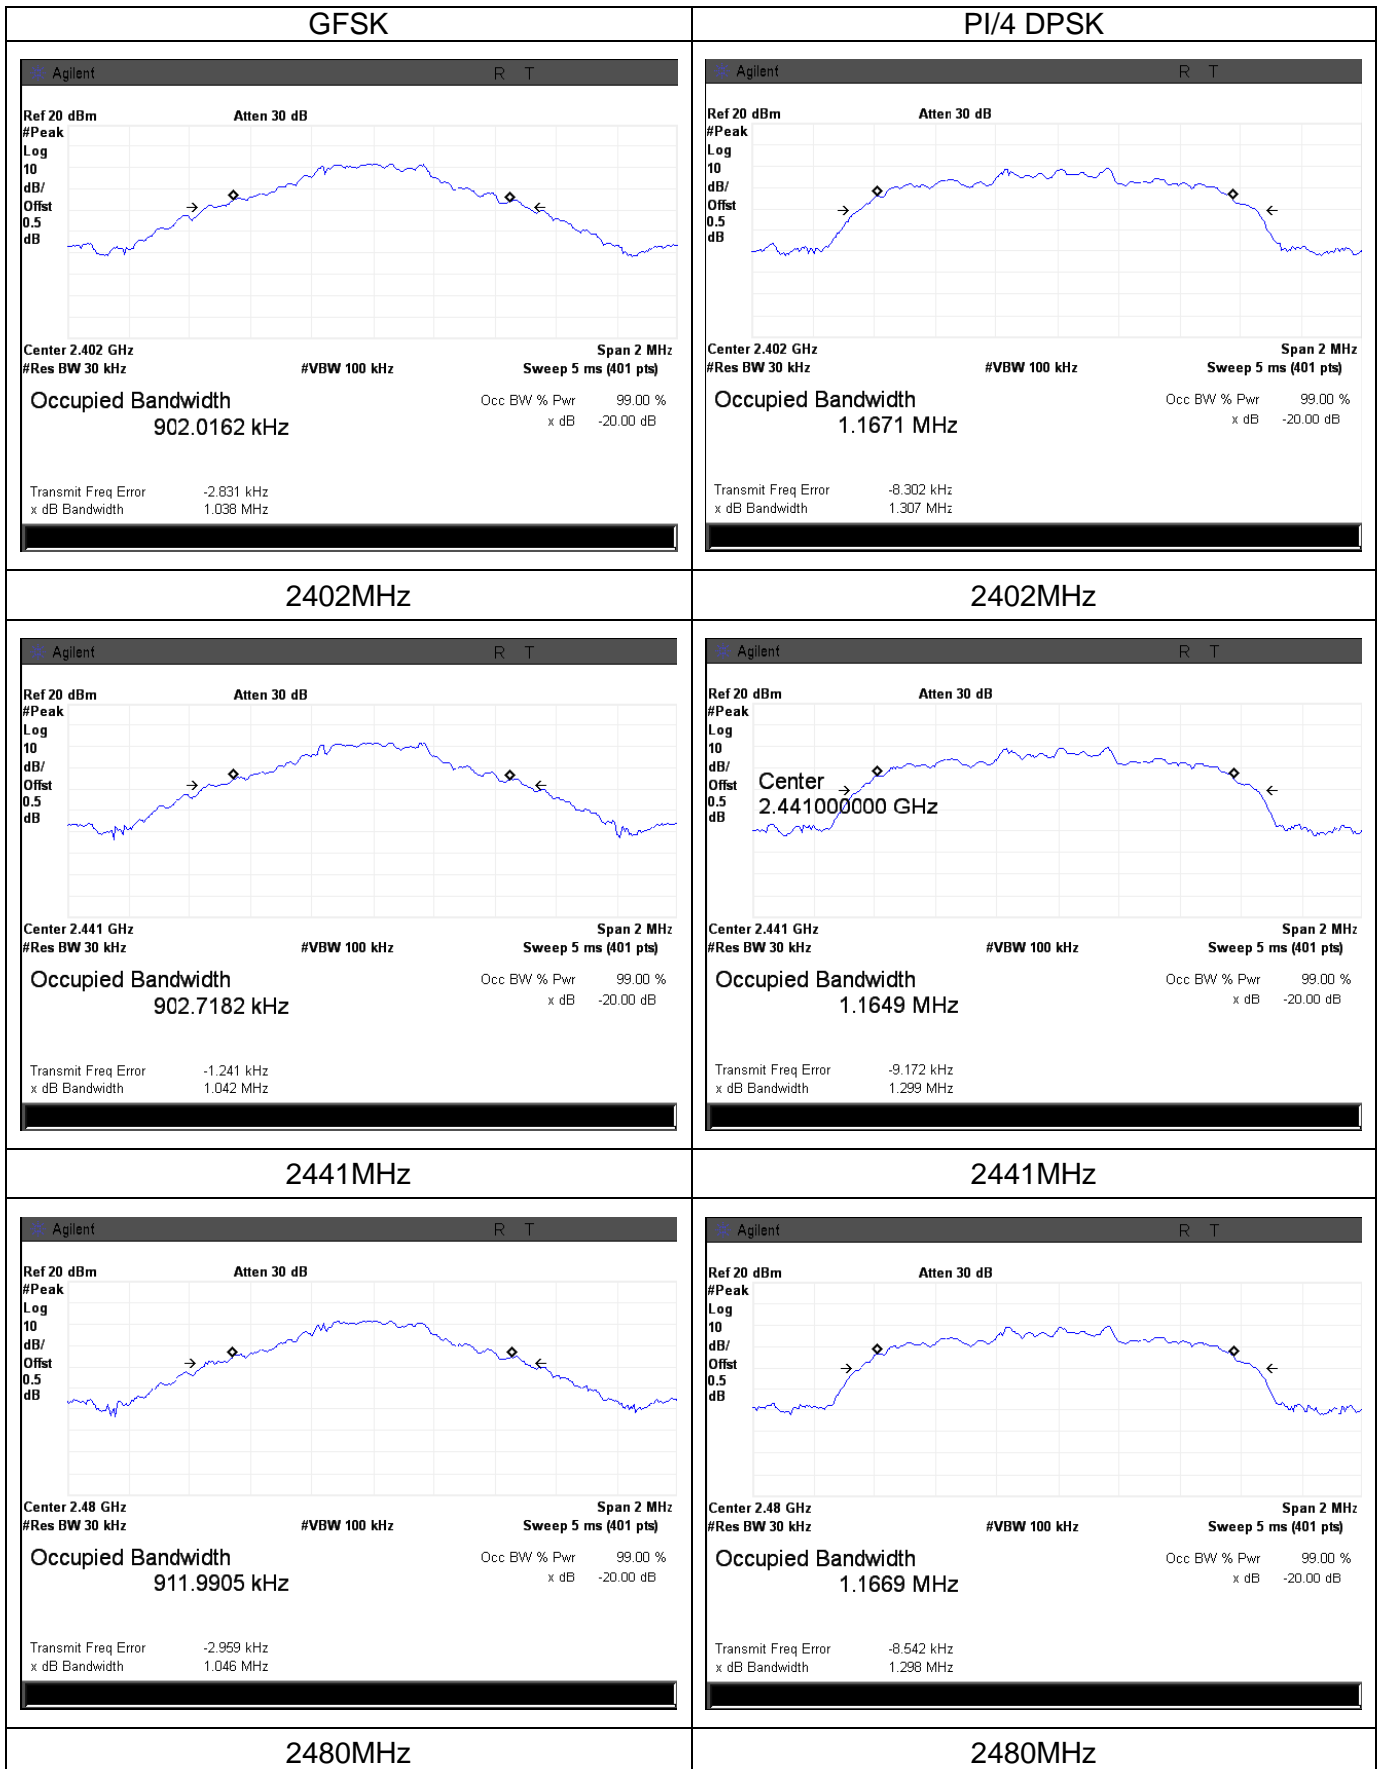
| GFSK | PI/4 DPSK |
|---|---|
| Agilent R T<br>Ref 20 dBm Atten 30 dB<br>#Peak Log 10 dB/ Offst 0.5 dB<br>Center 2.402 GHz Span 2 MHz<br>#Res BW 30 kHz #VBW 100 kHz Sweep 5 ms (401 pts)<br>Occupied Bandwidth 902.0162 kHz<br>Occ BW % Pwr 99.00 %<br>x dB -20.00 dB<br>Transmit Freq Error -2.831 kHz<br>x dB Bandwidth 1.038 MHz | Agilent R T<br>Ref 20 dBm Atten 30 dB<br>#Peak Log 10 dB/ Offst 0.5 dB<br>Center 2.402 GHz Span 2 MHz<br>#Res BW 30 kHz #VBW 100 kHz Sweep 5 ms (401 pts)<br>Occupied Bandwidth 1.1671 MHz<br>Occ BW % Pwr 99.00 %<br>x dB -20.00 dB<br>Transmit Freq Error -8.302 kHz<br>x dB Bandwidth 1.307 MHz |
| 2402MHz | 2402MHz |
| Agilent R T<br>Ref 20 dBm Atten 30 dB<br>#Peak Log 10 dB/ Offst 0.5 dB<br>Center 2.441 GHz Span 2 MHz<br>#Res BW 30 kHz #VBW 100 kHz Sweep 5 ms (401 pts)<br>Occupied Bandwidth 902.7182 kHz<br>Occ BW % Pwr 99.00 %<br>x dB -20.00 dB<br>Transmit Freq Error -1.241 kHz<br>x dB Bandwidth 1.042 MHz | Agilent R T<br>Ref 20 dBm Atten 30 dB<br>#Peak Log 10 dB/ Offst 0.5 dB<br>Center 2.441000000 GHz<br>Center 2.441 GHz Span 2 MHz<br>#Res BW 30 kHz #VBW 100 kHz Sweep 5 ms (401 pts)<br>Occupied Bandwidth 1.1649 MHz<br>Occ BW % Pwr 99.00 %<br>x dB -20.00 dB<br>Transmit Freq Error -9.172 kHz<br>x dB Bandwidth 1.299 MHz |
| 2441MHz | 2441MHz |
| Agilent R T<br>Ref 20 dBm Atten 30 dB<br>#Peak Log 10 dB/ Offst 0.5 dB<br>Center 2.48 GHz Span 2 MHz<br>#Res BW 30 kHz #VBW 100 kHz Sweep 5 ms (401 pts)<br>Occupied Bandwidth 911.9905 kHz<br>Occ BW % Pwr 99.00 %<br>x dB -20.00 dB<br>Transmit Freq Error -2.959 kHz<br>x dB Bandwidth 1.046 MHz | Agilent R T<br>Ref 20 dBm Atten 30 dB<br>#Peak Log 10 dB/ Offst 0.5 dB<br>Center 2.48 GHz Span 2 MHz<br>#Res BW 30 kHz #VBW 100 kHz Sweep 5 ms (401 pts)<br>Occupied Bandwidth 1.1669 MHz<br>Occ BW % Pwr 99.00 %<br>x dB -20.00 dB<br>Transmit Freq Error -8.542 kHz<br>x dB Bandwidth 1.298 MHz |
| 2480MHz | 2480MHz |